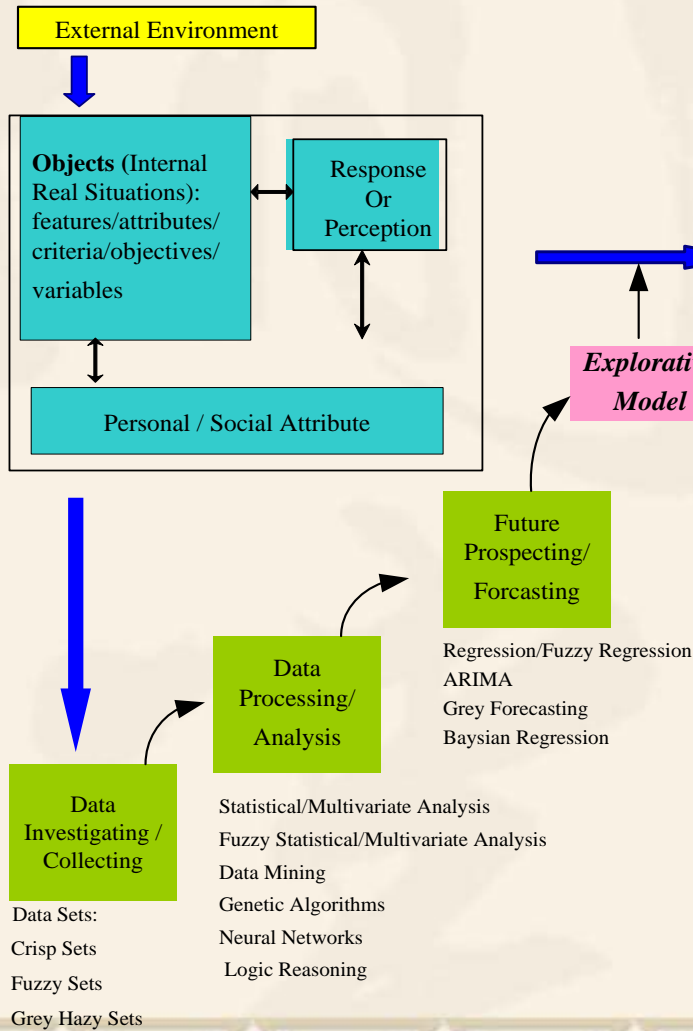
External Environment

Objects (Internal Real Situations): features/attributes/ criteria/objectives/ variables

Response Or Perception

Personal / Social Attribute

Explorati Model

Future Prospecting/ Forcasting

Regression/Fuzzy Regression
ARIMA
Grey Forecasting
Baysian Regression

Data Processing/ Analysis

Statistical/Multivariate Analysis
Fuzzy Statistical/Multivariate Analysis
Data Mining
Genetic Algorithms
Neural Networks
Logic Reasoning

Data Investigating / Collecting

Data Sets:
Crisp Sets
Fuzzy Sets
Grey Hazy Sets